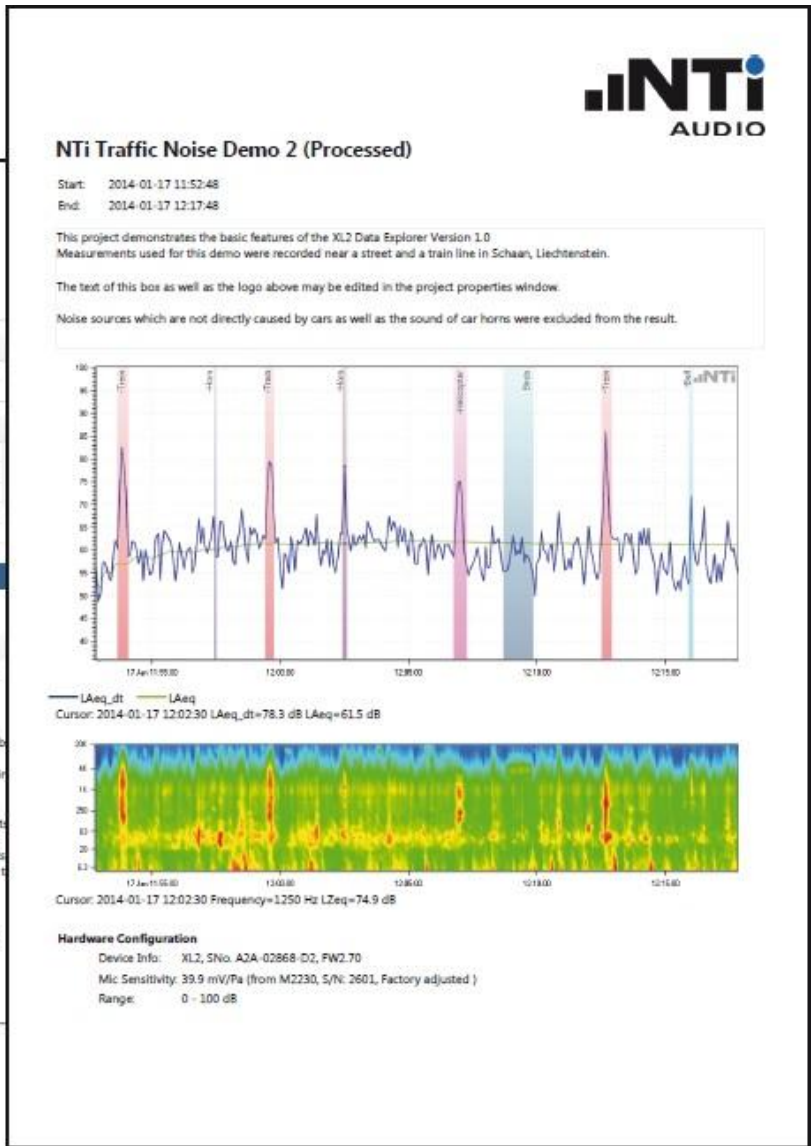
NTi AUDIO

NTi Traffic Noise Demo 2 (Processed)

Start: 2014-01-17 11:52:48
End: 2014-01-17 12:17:48

This project demonstrates the basic features of the XL2 Data Explorer Version 1.0
Measurements used for this demo were recorded near a street and a train line in Schaan, Liechtenstein.

The text of this box as well as the logo above may be edited in the project properties window.

Noise sources which are not directly caused by cars as well as the sound of car horns were excluded from the result.

Train Horn Train Horn Helicopter Steps Train End NTi

17 Jan 11:55:00 12:00:00 12:05:00 12:10:00 12:15:00

— LAeq_dt — LAeq
Cursor: 2014-01-17 12:02:30 LAeq_dt=78.3 dB LAeq=61.5 dB

17 Jan 11:55:00 12:00:00 12:05:00 12:10:00 12:15:00
Cursor: 2014-01-17 12:02:30 Frequency=1250 Hz LZeq=74.9 dB

Hardware Configuration
Device Info: XL2, SNo. A2A-02868-D2, FW2.70
Mic Sensitivity: 39.9 mV/Pa (from M2230, S/N: 2601, Factory adjusted )
Range: 0 - 100 dB